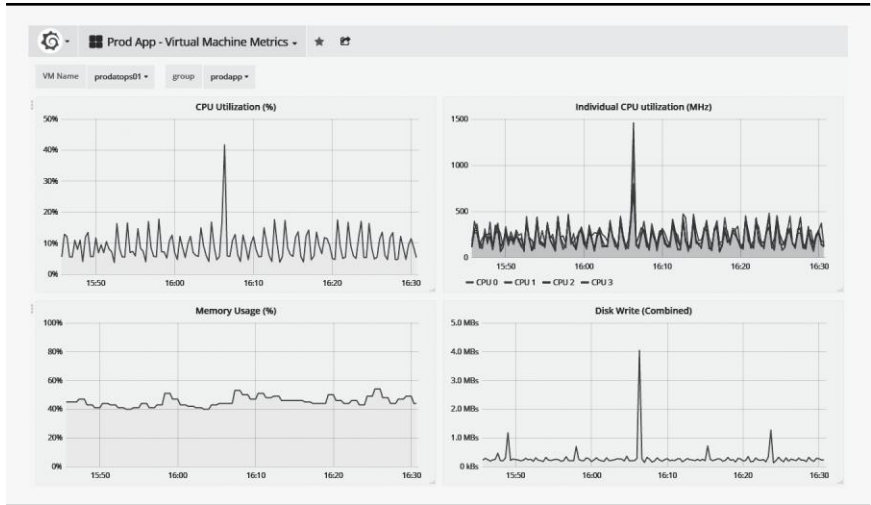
Prod App - Virtual Machine Metrics ▾

VM Name prodatops01 ▾ group prodapp ▾

CPU Utilization (%)

50%
40%
30%
20%
10%
0%
15:50 16:00 16:10 16:20 16:30

Individual CPU utilization (MHz)

1500
1000
500
0
15:50 16:00 16:10 16:20 16:30

— CPU 0 — CPU 1 — CPU 2 — CPU 3

Memory Usage (%)

100%
80%
60%
40%
20%
0%
15:50 16:00 16:10 16:20 16:30

Disk Write (Combined)

5.0 MBs
4.0 MBs
3.0 MBs
2.0 MBs
1.0 MBs
0 kBs
15:50 16:00 16:10 16:20 16:30